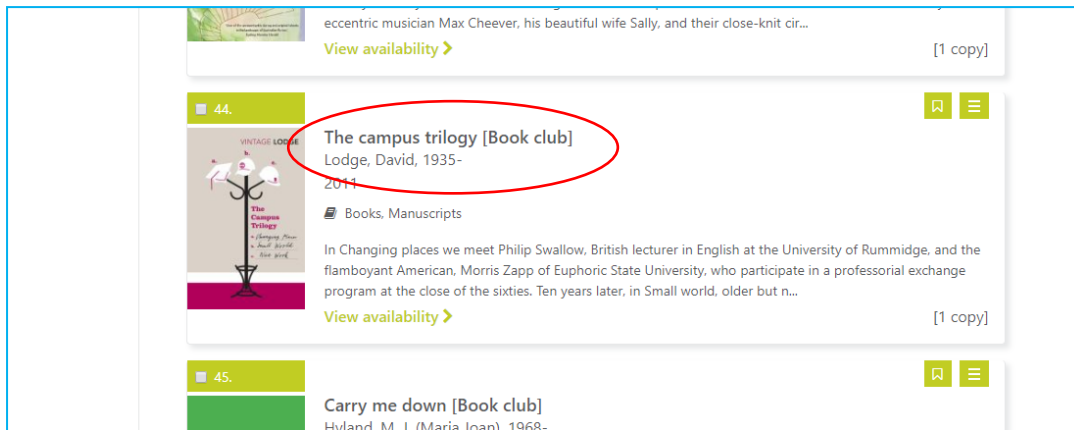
eccentric musician Max Cheever, his beautiful wife Sally, and their close-knit cir...

View availability

[1 copy]

44.

VINTAGE LODGE

The Campus Trilogy

Changing Places
Small World
Nice Work

The campus trilogy [Book club]

Lodge, David, 1935-2011

Books, Manuscripts

In Changing places we meet Philip Swallow, British lecturer in English at the University of Rummidge, and the flamboyant American, Morris Zapp of Euphoric State University, who participate in a professorial exchange program at the close of the sixties. Ten years later, in Small world, older but n...

View availability

[1 copy]

45.

Carry me down [Book club]

Hyland, M. J. (Maria Joan), 1968-